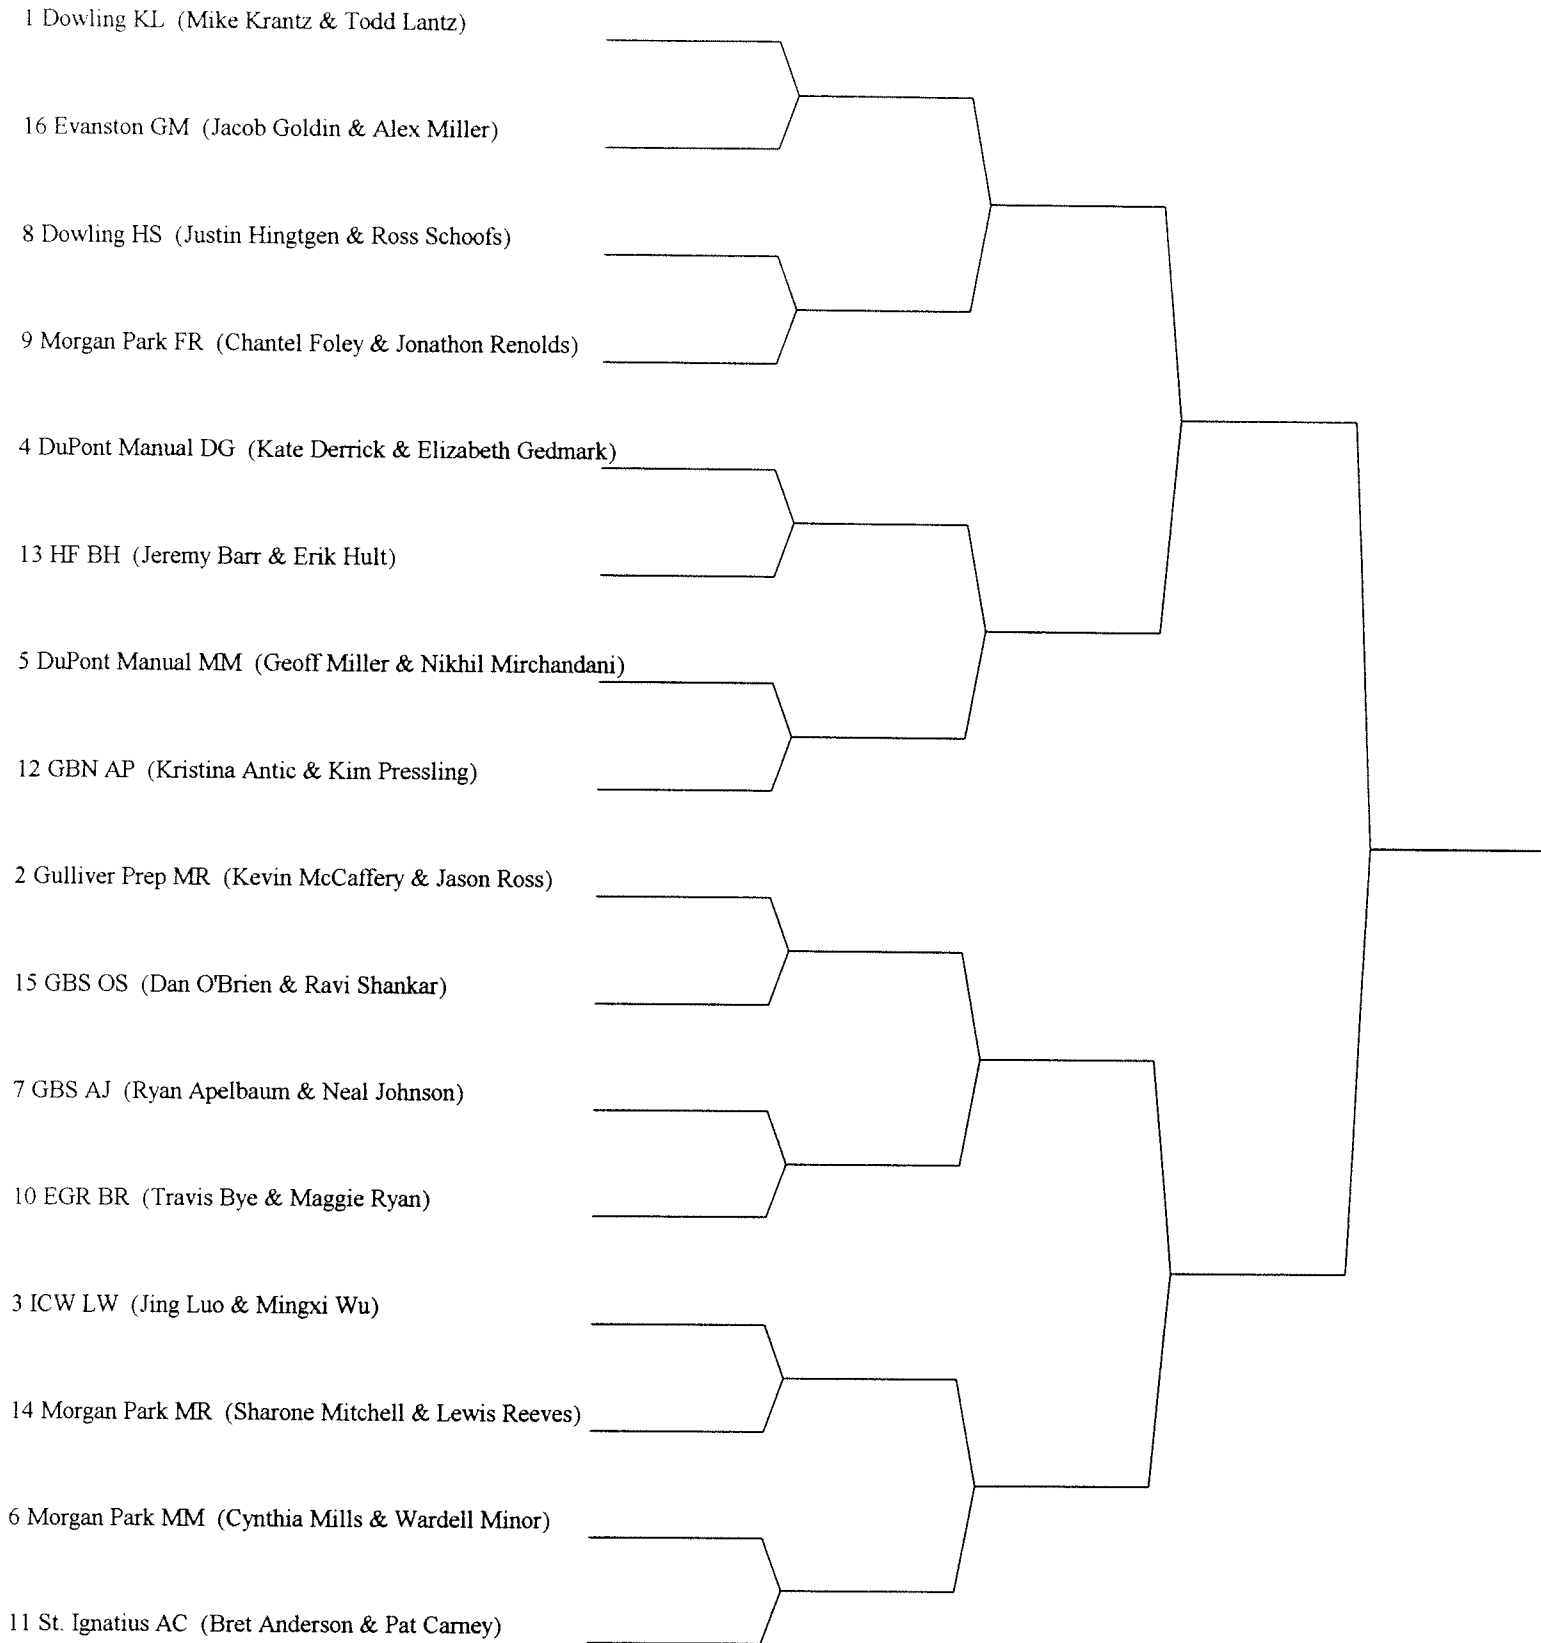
1 Dowling KL (Mike Krantz & Todd Lantz)

16 Evanston GM (Jacob Goldin & Alex Miller)

8 Dowling HS (Justin Hingtgen & Ross Schoofs)

9 Morgan Park FR (Chantel Foley & Jonathon Renolds)

4 DuPont Manual DG (Kate Derrick & Elizabeth Gedmark)

13 HF BH (Jeremy Barr & Erik Hult)

5 DuPont Manual MM (Geoff Miller & Nikhil Mirchandani)

12 GBN AP (Kristina Antic & Kim Pressling)

2 Gulliver Prep MR (Kevin McCaffery & Jason Ross)

15 GBS OS (Dan O'Brien & Ravi Shankar)

7 GBS AJ (Ryan Apelbaum & Neal Johnson)

10 EGR BR (Travis Bye & Maggie Ryan)

3 ICW LW (Jing Luo & Mingxi Wu)

14 Morgan Park MR (Sharone Mitchell & Lewis Reeves)

6 Morgan Park MM (Cynthia Mills & Wardell Minor)

11 St. Ignatius AC (Bret Anderson & Pat Carney)